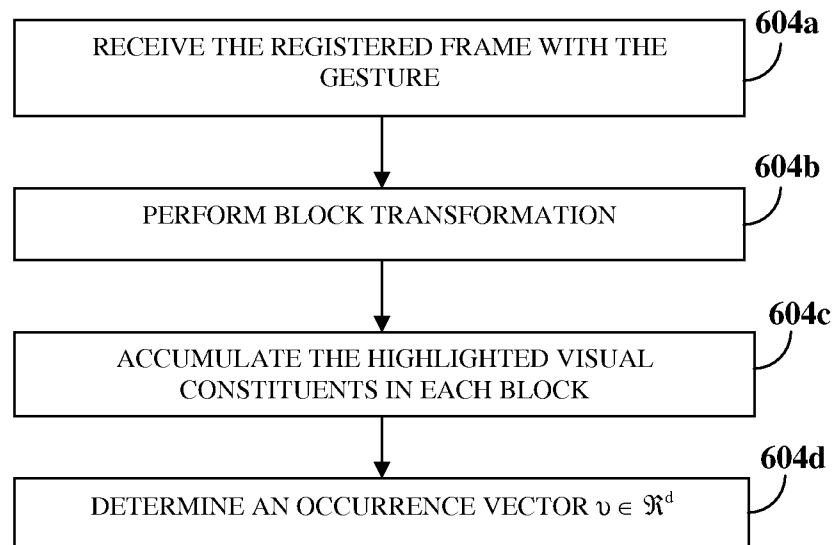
604a

RECEIVE THE REGISTERED FRAME WITH THE GESTURE

604b

PERFORM BLOCK TRANSFORMATION

604c

ACCUMULATE THE HIGHLIGHTED VISUAL CONSTITUENTS IN EACH BLOCK

604d

DETERMINE AN OCCURRENCE VECTOR $\upsilon \in \Re^d$